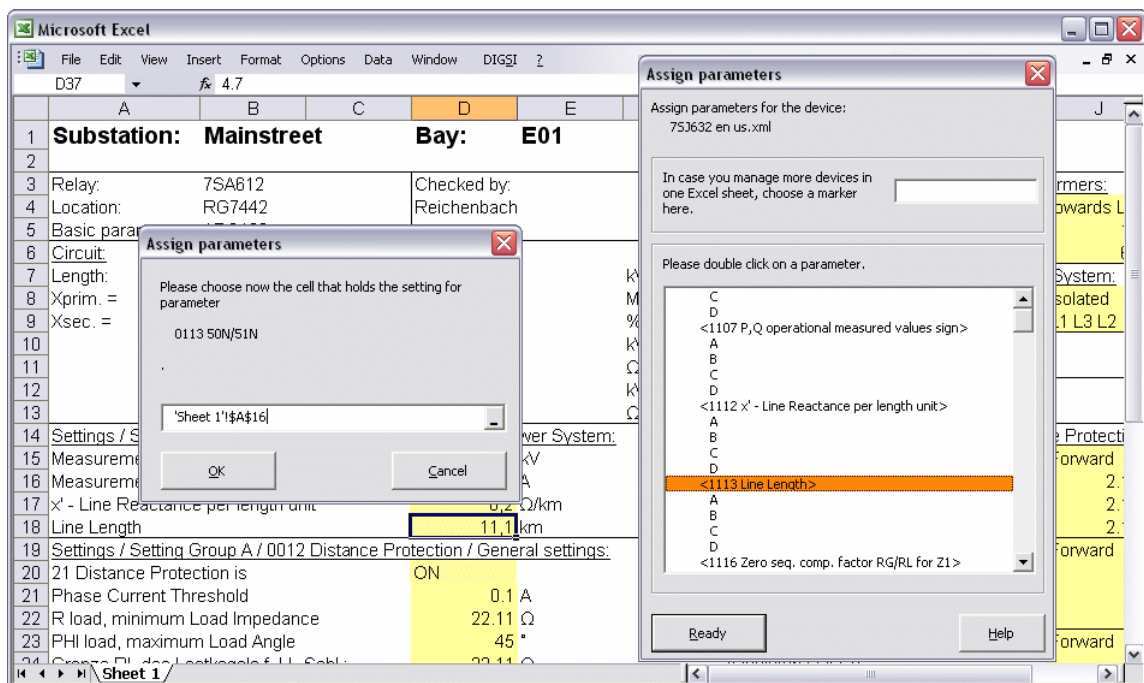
Microsoft Excel

File Edit View Insert Format Options Data Window DIGSI ?

D37 $f_x$ 4.7

| | A | B | C | D | E | J |
|---|---|---|---|---|---|---|
| 1 | Substation: | Mainstreet | | Bay: | E01 | |
| 2 | | | | | | |
| 3 | Relay: | 7SA612 | | Checked by: | | rmers: |
| 4 | Location: | RG7442 | | Reichenbach | | owards L |
| 5 | Basic paran | | | | | |
| 6 | Circuit: | | | | | |
| 7 | Length: | | | | k\ | System: |
| 8 | Xprim. = | | | | M | solated |
| 9 | Xsec. = | | | | % | L1 L3 L2 |
| 10 | | | | | k\ | |
| 11 | | | | | Ω | |
| 12 | | | | | k\ | |
| 13 | | | | | Ω | |
| 14 | Settings / S | | | | wer System: | e Protecti |
| 15 | Measureme | | | | kV | orward |
| 16 | Measureme | | | | A | 2. |
| 17 | x' - Line Reactance per length unit | | | 0,2 | Ω/km | 2. |
| 18 | Line Length | | | 11,1 | km | 2. |
| 19 | Settings / Setting Group A / 0012 Distance Protection / General settings: | | | | | orward |
| 20 | 21 Distance Protection is | | | ON | | |
| 21 | Phase Current Threshold | | | 0.1 | A | |
| 22 | R load, minimum Load Impedance | | | 22.11 | Ω | |
| 23 | PHI load, maximum Load Angle | | | 45 | ° | orward |

Sheet 1

Assign parameters

Please choose now the cell that holds the setting for parameter

0113 50N/51N

.

'Sheet 1'!$A$16

OK

Cancel

Assign parameters

Assign parameters for the device:
7SJ632 en us.xml

In case you manage more devices in one Excel sheet, choose a marker here.

Please double click on a parameter.

C
D
<1107 P,Q operational measured values sign>
A
B
C
D
<1112 x' - Line Reactance per length unit>
A
B
C
D
<1113 Line Length>
A
B
C
D
<1116 Zero seq. comp. factor RG/RL for Z1>

Ready

Help